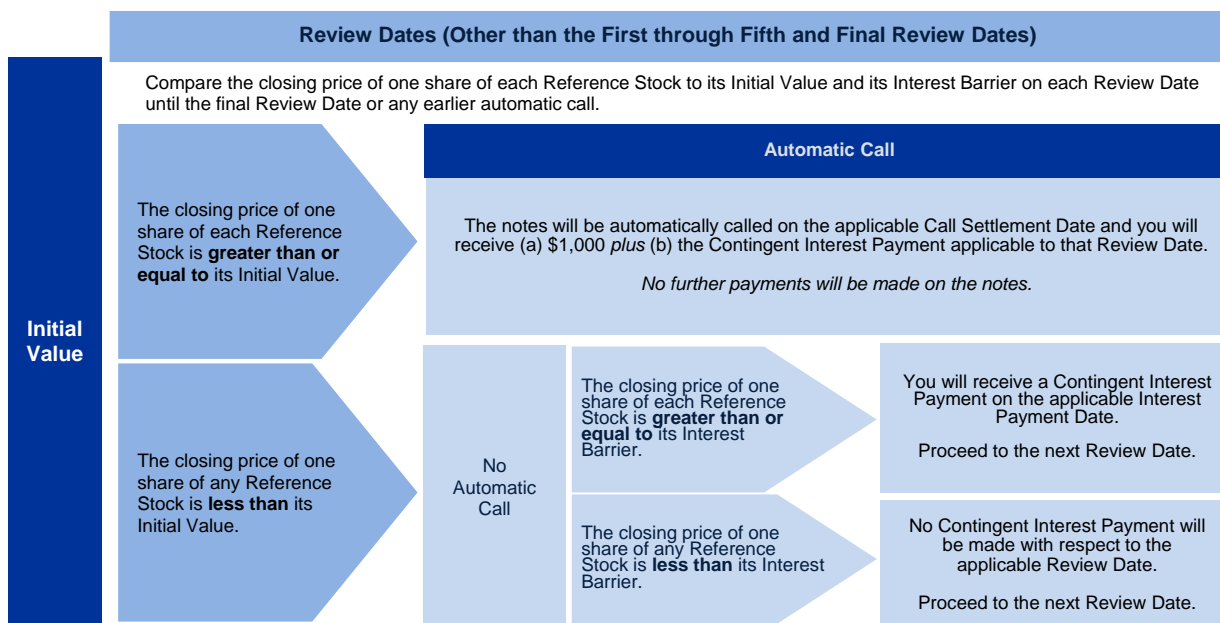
Review Dates (Other than the First through Fifth and Final Review Dates)

Initial Value

Compare the closing price of one share of each Reference Stock to its Initial Value and its Interest Barrier on each Review Date until the final Review Date or any earlier automatic call.

The closing price of one share of each Reference Stock is **greater than or equal to** its Initial Value.

Automatic Call

The notes will be automatically called on the applicable Call Settlement Date and you will receive (a) $1,000 *plus* (b) the Contingent Interest Payment applicable to that Review Date.

*No further payments will be made on the notes.*

The closing price of one share of any Reference Stock is **less than** its Initial Value.

No Automatic Call

The closing price of one share of each Reference Stock is **greater than or equal to** its Interest Barrier.

You will receive a Contingent Interest Payment on the applicable Interest Payment Date.

Proceed to the next Review Date.

The closing price of one share of any Reference Stock is **less than** its Interest Barrier.

No Contingent Interest Payment will be made with respect to the applicable Review Date.

Proceed to the next Review Date.